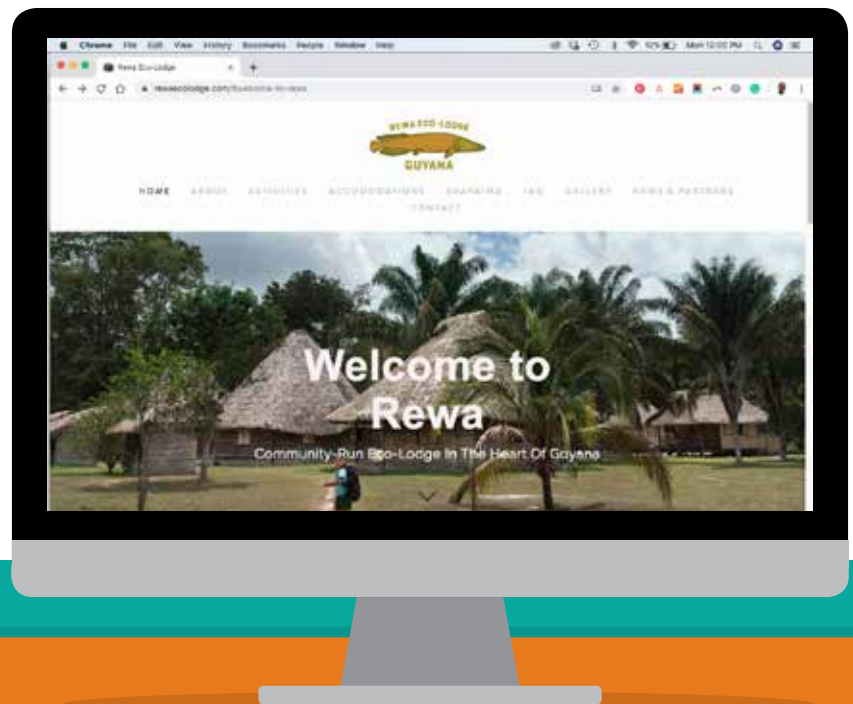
Chrome File Edit View History Bookmarks People Window Help

Mon 12:00 PM

Rewa Eco-Lodge

rewaecolodge.com/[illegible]

REWA ECO-LODGE
GUYANA

HOME ABOUT ACTIVITIES ACCOMODATIONS BOOKING FAQ GALLERY NEWS & PARTNERS CONTACT

Welcome to Rewa

Community-Run Eco-Lodge In The Heart Of Guyana